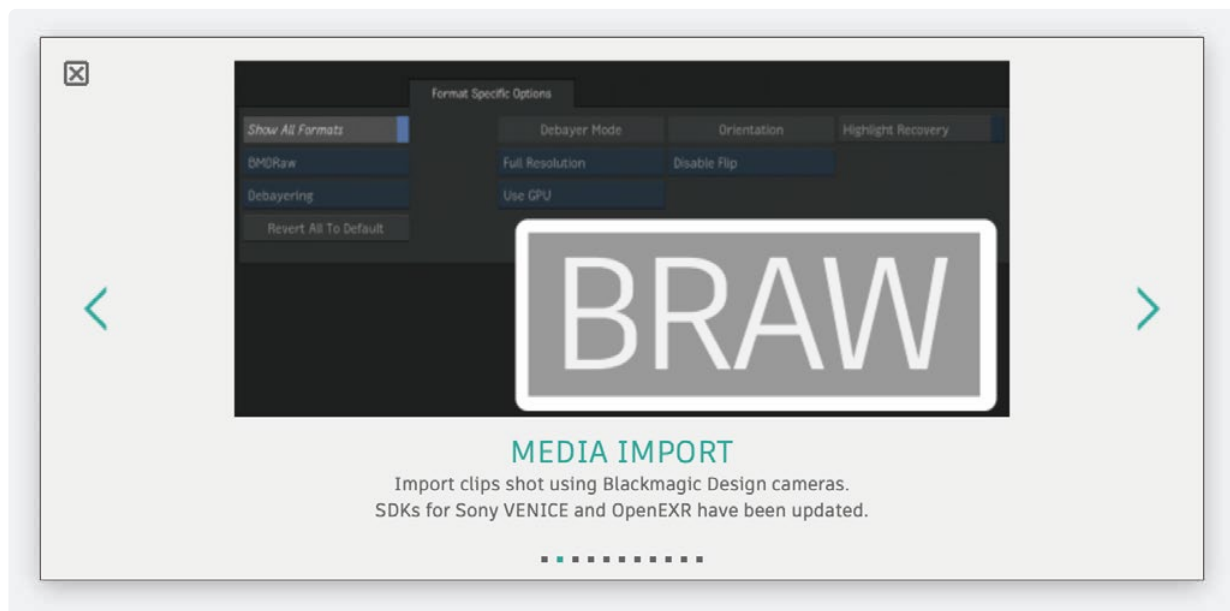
Format Specific Options

Show All Formats

BMDRaw

Debayering

Revert All To Default

Debayer Mode

Orientation

Highlight Recovery

Full Resolution

Disable Flip

Use GPU

BRAW

MEDIA IMPORT

Import clips shot using Blackmagic Design cameras. SDKs for Sony VENICE and OpenEXR have been updated.